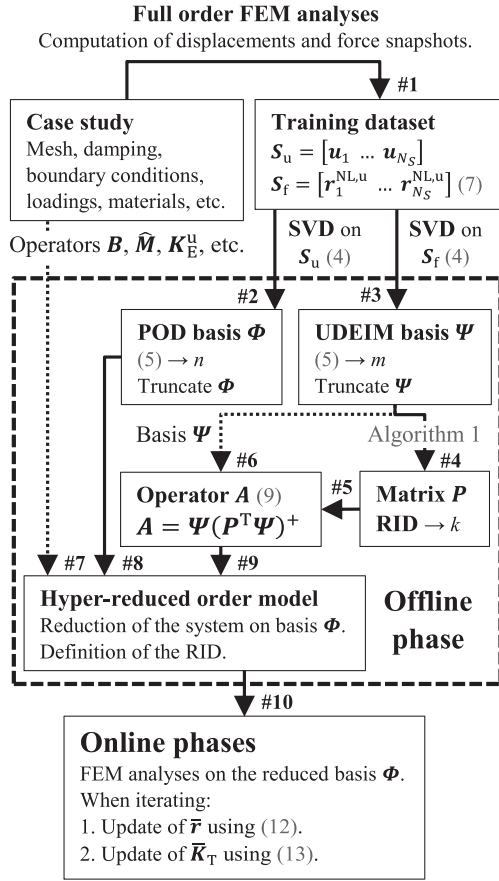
**Full order FEM analyses**
Computation of displacements and force snapshots.

#1

**Case study**
Mesh, damping, boundary conditions, loadings, materials, etc.

**Training dataset**
$\boldsymbol{S}_\mathrm{u} = [\boldsymbol{u}_1 \; \dots \; \boldsymbol{u}_{N_S}]$
$\boldsymbol{S}_\mathrm{f} = [\boldsymbol{r}_1^{\mathrm{NL,u}} \; \dots \; \boldsymbol{r}_{N_S}^{\mathrm{NL,u}}]$ (7)

Operators $\boldsymbol{B}$, $\widehat{\boldsymbol{M}}$, $\boldsymbol{K}_\mathrm{E}^\mathrm{u}$, etc.

**SVD** on $\boldsymbol{S}_\mathrm{u}$ (4)

**SVD** on $\boldsymbol{S}_\mathrm{f}$ (4)

#2

**POD basis $\boldsymbol{\Phi}$**
(5) → $n$
Truncate $\boldsymbol{\Phi}$

#3

**UDEIM basis $\boldsymbol{\Psi}$**
(5) → $m$
Truncate $\boldsymbol{\Psi}$

Basis $\boldsymbol{\Psi}$

Algorithm 1

#6

#4

**Operator $\boldsymbol{A}$** (9)
$\boldsymbol{A} = \boldsymbol{\Psi}(\boldsymbol{P}^\mathrm{T}\boldsymbol{\Psi})^+$

#5

**Matrix $\boldsymbol{P}$**
**RID** → $k$

#7 #8 #9

**Hyper-reduced order model**
Reduction of the system on basis $\boldsymbol{\Phi}$.
Definition of the RID.

**Offline phase**

#10

**Online phases**
FEM analyses on the reduced basis $\boldsymbol{\Phi}$.
When iterating:
1. Update of $\overline{\boldsymbol{r}}$ using (12).
2. Update of $\overline{\boldsymbol{K}}_\mathrm{T}$ using (13).